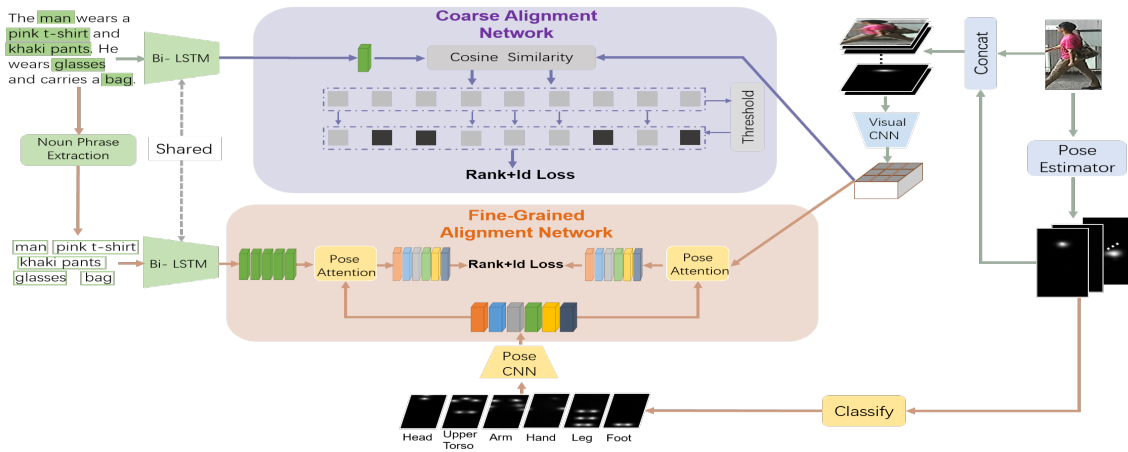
The man wears a pink t-shirt and khaki pants. He wears glasses and carries a bag.

Bi- LSTM

Coarse Alignment Network

Cosine Similarity

Threshold

Rank+Id Loss

Concat

Visual CNN

Noun Phrase Extraction

Shared

Pose Estimator

Fine-Grained Alignment Network

man pink t-shirt khaki pants glasses bag

Bi- LSTM

Pose Attention

Rank+Id Loss

Pose Attention

Pose CNN

Classify

Head Upper Torso Arm Hand Leg Foot